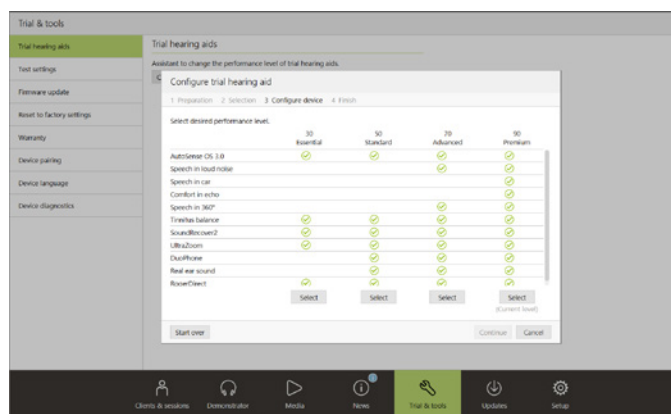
Trial & tools

Trial hearing aids
Test settings
Firmware update
Reset to factory settings
Warranty
Device pairing
Device language
Device diagnostics

Trial hearing aids

Assistant to change the performance level of trial hearing aids.

Configure trial hearing aid

1 Preparation 2 Selection 3 Configure device 4 Finish

Select desired performance level.

| | 30 Essential | 50 Standard | 70 Advanced | 90 Premium |
|---|---|---|---|---|
| AutoSense OS 3.0 | ✓ | ✓ | ✓ | ✓ |
| Speech in loud noise | | | ✓ | ✓ |
| Speech in car | | | | ✓ |
| Comfort in echo | | | | ✓ |
| Speech in 360° | | | ✓ | ✓ |
| Tinnitus balance | ✓ | ✓ | ✓ | ✓ |
| SoundRecover2 | ✓ | ✓ | ✓ | ✓ |
| UltraZoom | ✓ | ✓ | ✓ | ✓ |
| DuoPhone | | ✓ | ✓ | ✓ |
| Real ear sound | | ✓ | ✓ | ✓ |
| RogerDirect | ✓ | ✓ | ✓ | ✓ |
| | Select | Select | Select | Select (Current level) |

Start over

Continue Cancel

Clients & sessions Demonstrator Media News Trial & tools Updates Setup